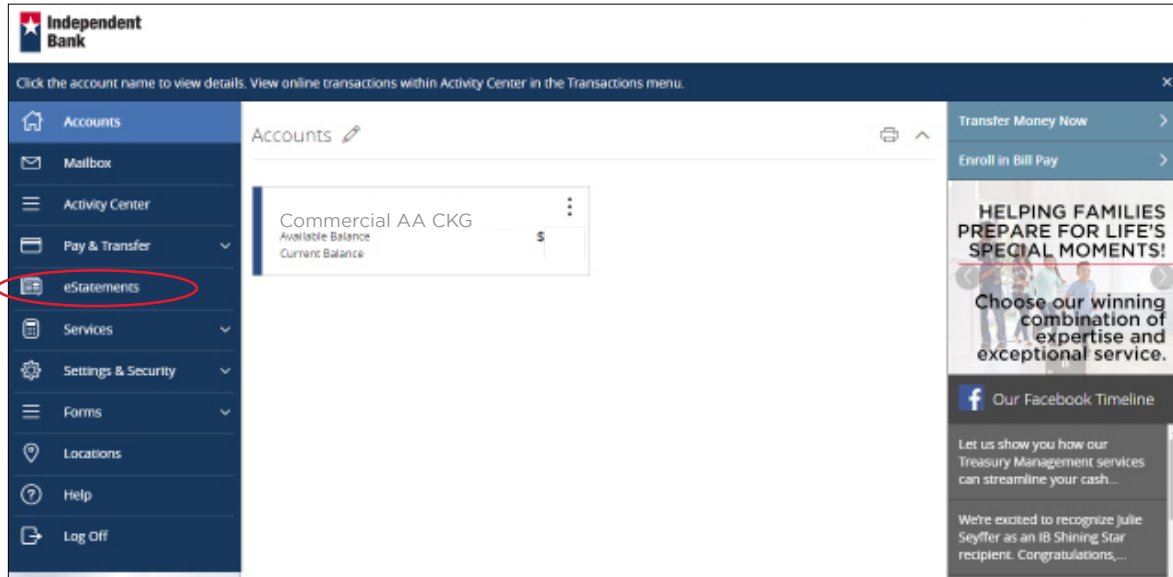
Independent Bank

Click the account name to view details. View online transactions within Activity Center in the Transactions menu.

×

Accounts
Mailbox
Activity Center
Pay & Transfer
eStatements
Services
Settings & Security
Forms
Locations
Help
Log Off

Accounts

Commercial AA CKG
Available Balance
Current Balance
$

Transfer Money Now
Enroll in Bill Pay

HELPING FAMILIES PREPARE FOR LIFE'S SPECIAL MOMENTS!

Choose our winning combination of expertise and exceptional service.

Our Facebook Timeline

Let us show you how our Treasury Management services can streamline your cash...

We're excited to recognize Julie Seyffer as an IB Shining Star recipient. Congratulations,...